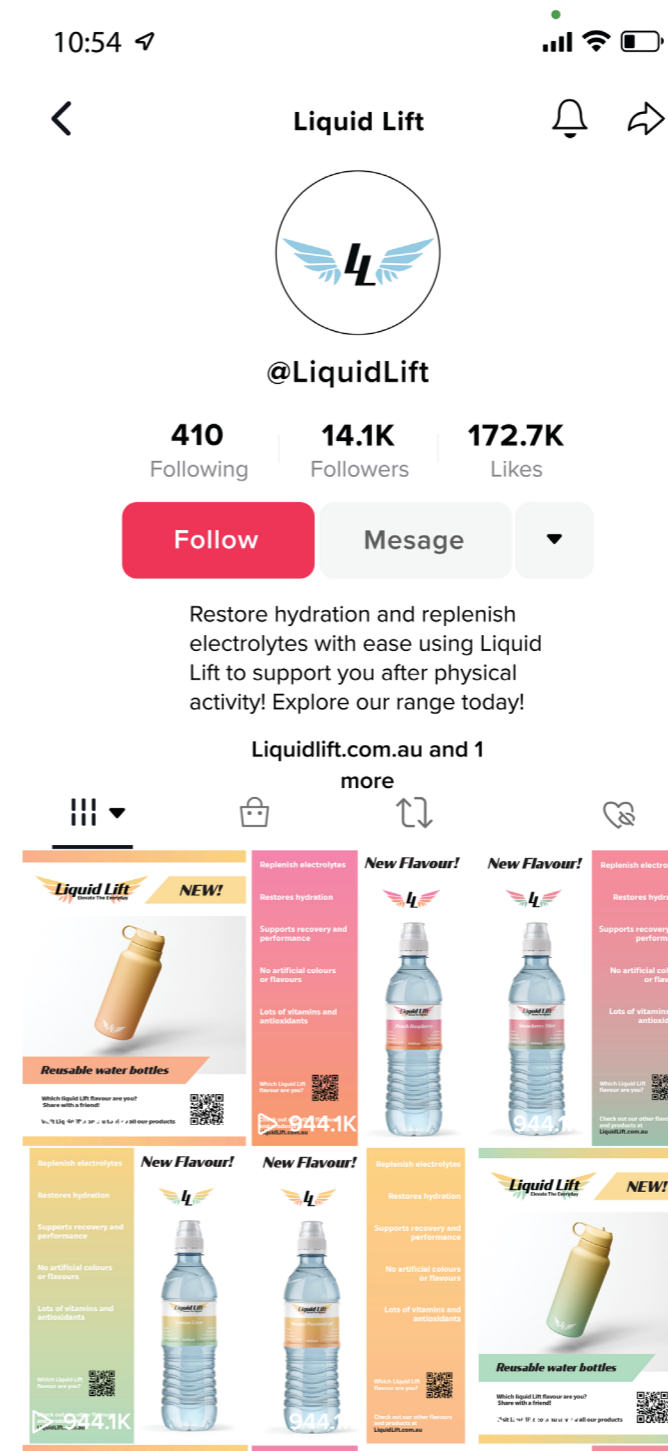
10:54

Liquid Lift

@LiquidLift

410
Following

14.1K
Followers

172.7K
Likes

Follow

Mesage

Restore hydration and replenish electrolytes with ease using Liquid Lift to support you after physical activity! Explore our range today!

Liquidlift.com.au and 1 more

Liquid Lift
Elevate The Everyday
NEW!
Reusable water bottles
Which liquid Lift flavour are you? Share with a friend!
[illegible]

Replenish electrolytes
Restores hydration
Supports recovery and performance
No artificial colours or flavours
Lots of vitamins and antioxidants
Which Liquid Lift flavour are you?
944.1K

New Flavour!
Liquid Lift
Peach Raspberry

New Flavour!
Liquid Lift
Strawberry Mint
944.1

Replenish electro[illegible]
Restores hydra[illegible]
Supports recovery and perform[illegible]
No artificial col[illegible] or flav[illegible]
Lots of vitamins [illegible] antioxid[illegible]
Which Liquid Lift flavour are you?
Check out our other flavours and products at LiquidLift.com.au

Replenish electrolytes
Restores hydration
Supports recovery and performance
No artificial colours or flavours
Lots of vitamins and antioxidants
Which Liquid Lift flavour are you?
944.1K

New Flavour!
Liquid Lift

New Flavour!
Liquid Lift
944.1

Replenish electrolytes
Restores hydration
Supports recovery and performance
No artificial colours or flavours
Lots of vitamins and antioxidants
Which Liquid Lift flavour are you?
Check out our other flavours and products at LiquidLift.com.au

Liquid Lift
Elevate The Everyday
NEW!
Reusable water bottles
Which liquid Lift flavour are you? Share with a friend!
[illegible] all our products